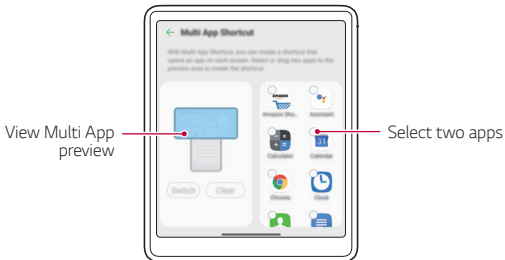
← Multi App Shortcut

With Multi App Shortcut, you can create a shortcut that opens an app on each screen. Select or drag two apps to the preview area to create the shortcut.

View Multi App preview

Switch Clear

amazon

Amazon Sho...

Assistant

Calculator

31

Calendar

Chrome

Clock

Select two apps